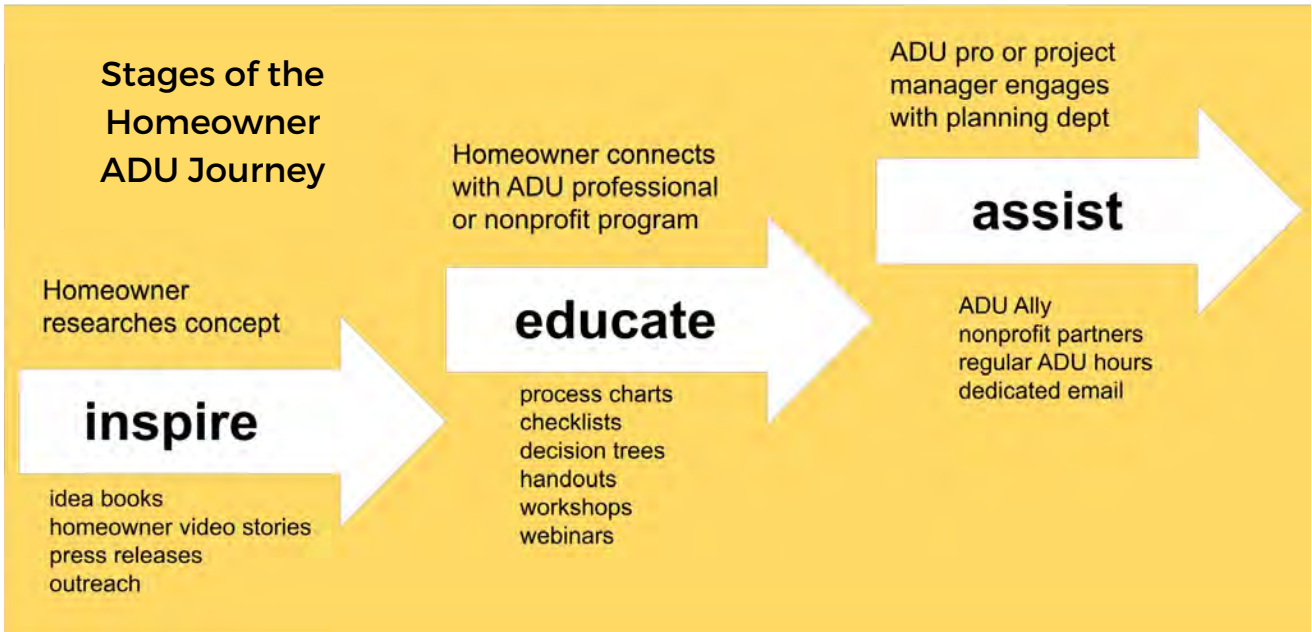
Stages of the Homeowner ADU Journey

Homeowner researches concept

inspire

idea books
homeowner video stories
press releases
outreach

Homeowner connects with ADU professional or nonprofit program

educate

process charts
checklists
decision trees
handouts
workshops
webinars

ADU pro or project manager engages with planning dept

assist

ADU Ally
nonprofit partners
regular ADU hours
dedicated email